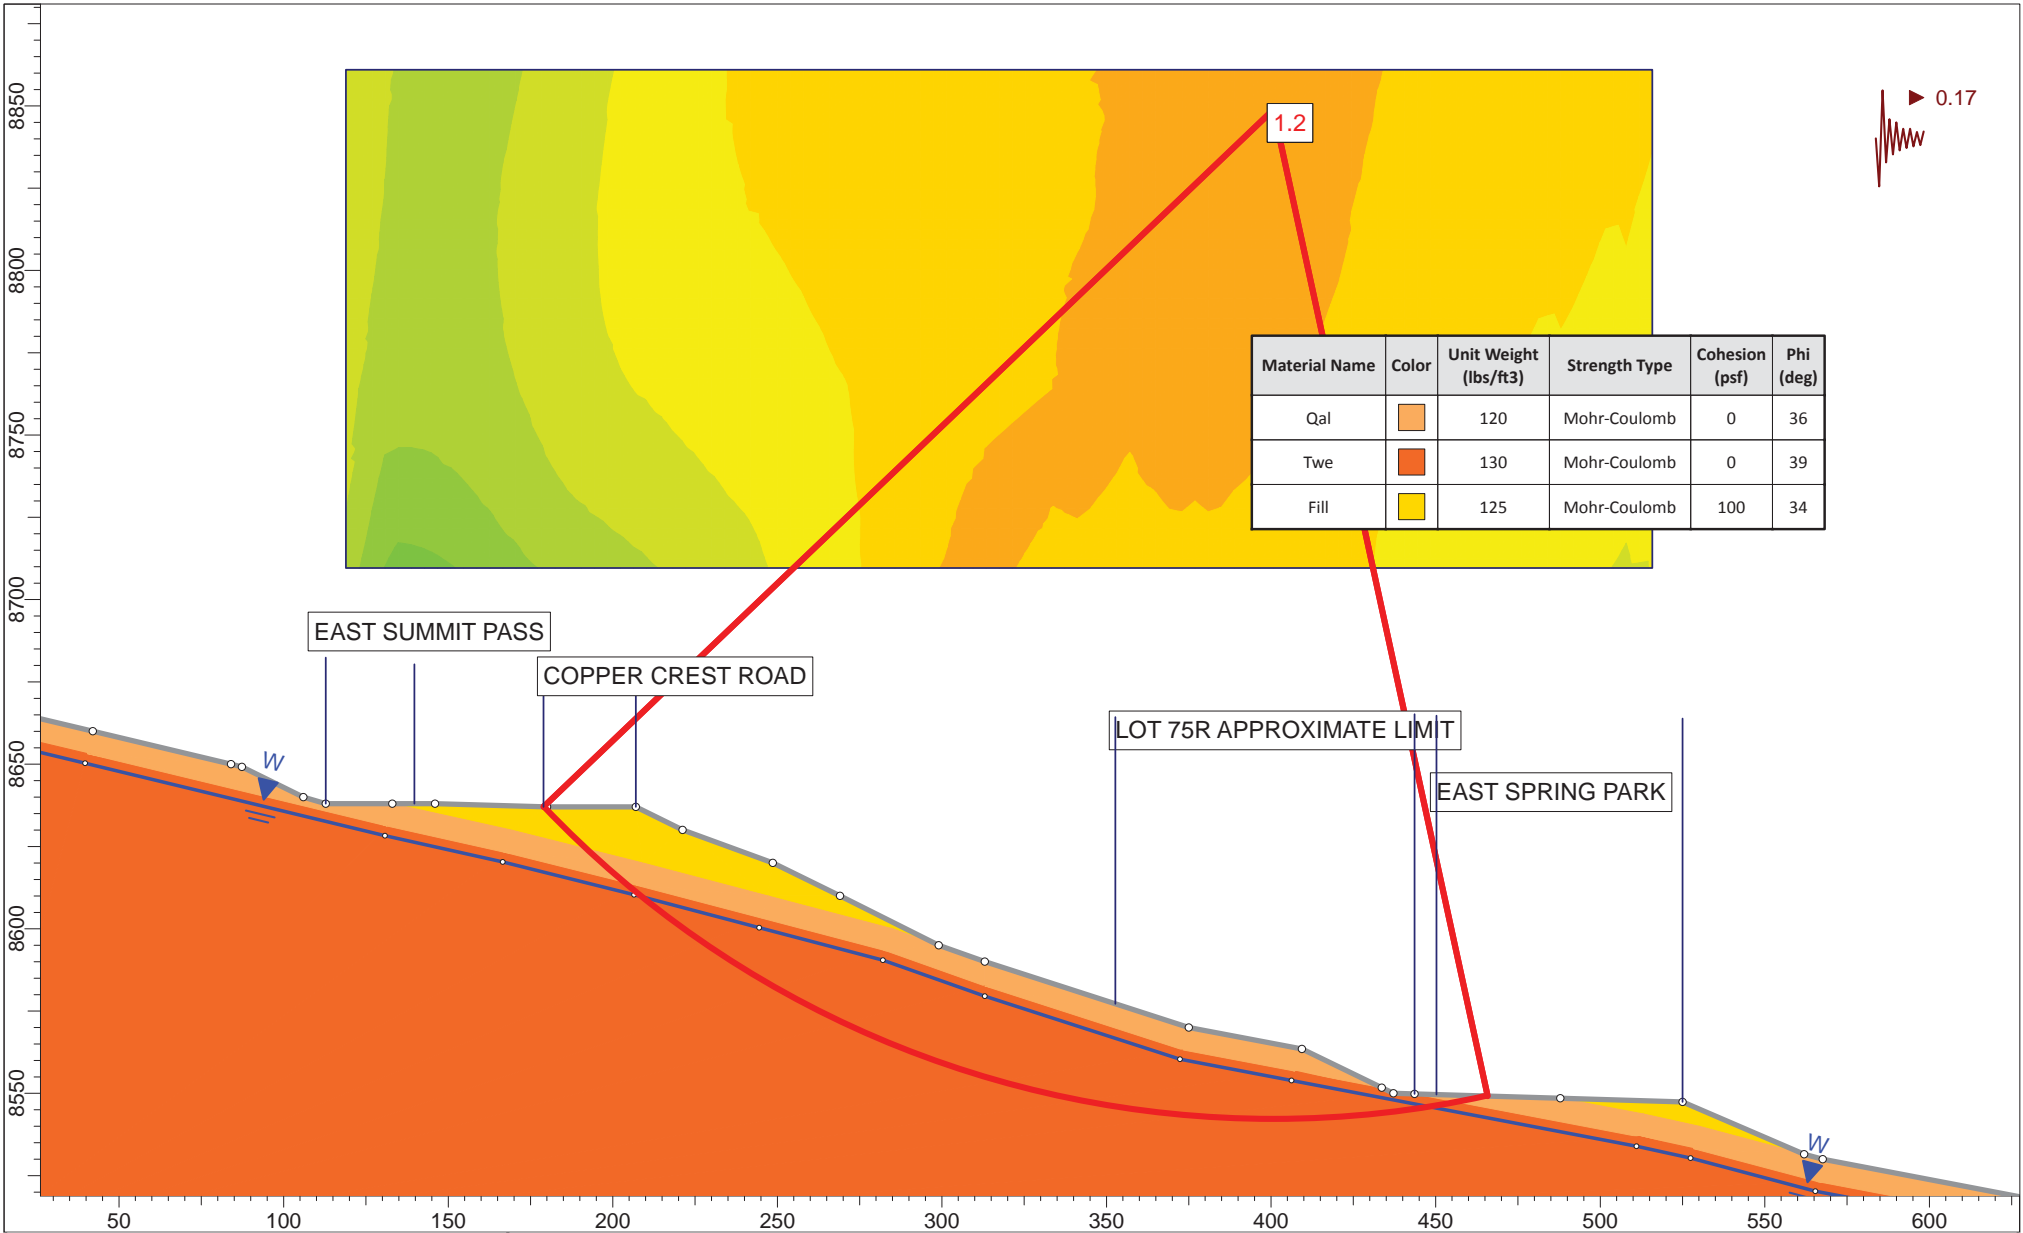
8850
8800
8750
8700
8650
8600
8550

1.2

0.17

| Material Name | Color | Unit Weight (lbs/ft3) | Strength Type | Cohesion (psf) | Phi (deg) |
|---|---|---|---|---|---|
| Qal | | 120 | Mohr-Coulomb | 0 | 36 |
| Twe | | 130 | Mohr-Coulomb | 0 | 39 |
| Fill | | 125 | Mohr-Coulomb | 100 | 34 |

EAST SUMMIT PASS
COPPER CREST ROAD
LOT 75R APPROXIMATE LIMIT
EAST SPRING PARK
W
W

50 100 150 200 250 300 350 400 450 500 550 600